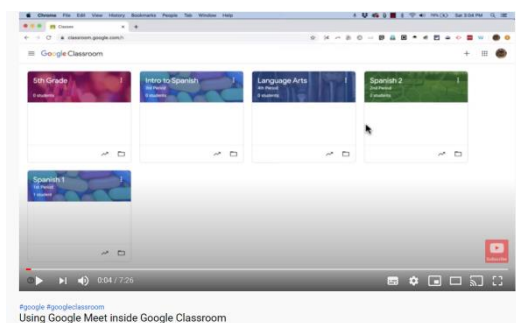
Chrome File Edit View History Bookmarks People Tab Window Help

Classes

classroom.google.com/h

Google Classroom

5th Grade
0 students

Intro to Spanish
3rd Period
0 students

Language Arts
4th Period
0 students

Spanish 2
2nd Period
0 students

Spanish 1
1st Period
1 student

Subscribe

0:04 / 7:26

#google #googleclassroom

Using Google Meet inside Google Classroom